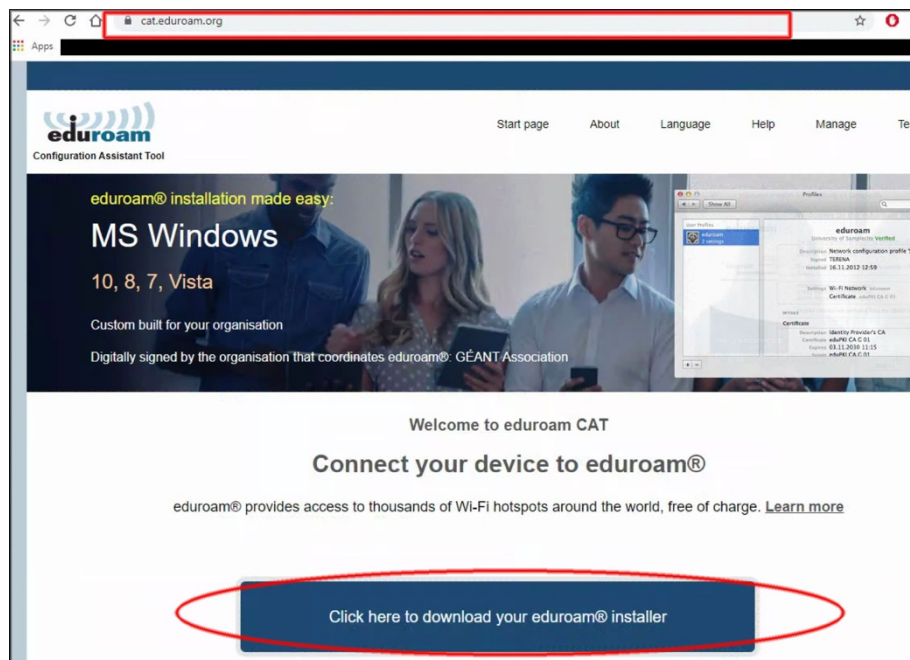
cat.eduroam.org

Apps

eduroam
Configuration Assistant Tool

Start page About Language Help Manage Te

eduroam® installation made easy:

MS Windows

10, 8, 7, Vista

Custom built for your organisation

Digitally signed by the organisation that coordinates eduroam®: GÉANT Association

Profiles
Show All
User Profiles
eduroam
eduroam
University of Samplecity Verified
Description Network configuration profile
Signed TERENA
Installed 16.11.2012 12:59
Settings Wi-Fi Network
Certificate
Certificate
Description Identity Provider's CA
Certificate eduPKI CA G 01
Expires 03.11.2030 11:15

Welcome to eduroam CAT

Connect your device to eduroam®

eduroam® provides access to thousands of Wi-Fi hotspots around the world, free of charge. Learn more

Click here to download your eduroam® installer